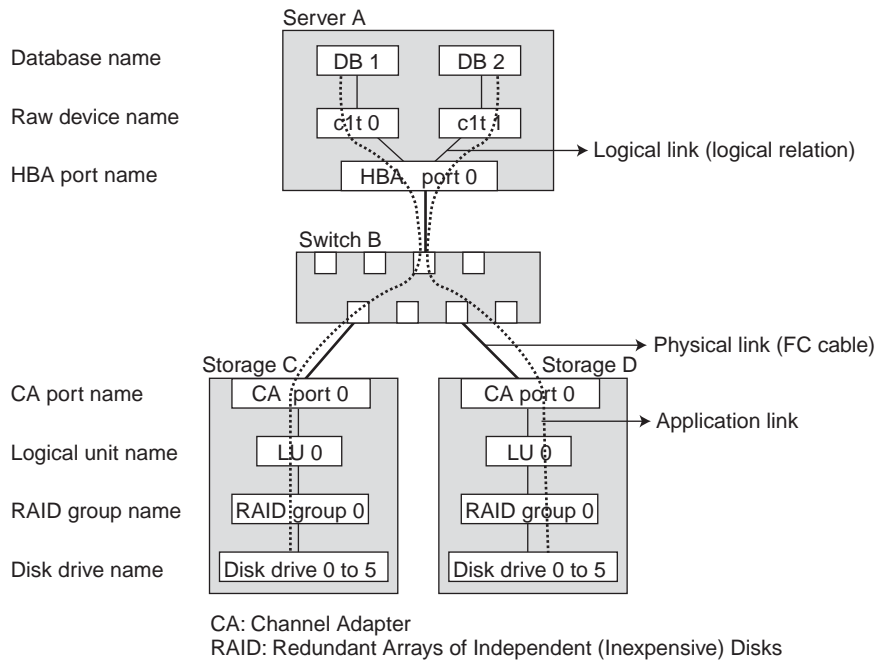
Server A

Database name

DB 1

DB 2

Raw device name

c1t 0

c1t 1

Logical link (logical relation)

HBA port name

HBA port 0

Switch B

Physical link (FC cable)

Storage C

Storage D

CA port name

CA port 0

CA port 0

Application link

Logical unit name

LU 0

LU 0

RAID group name

RAID group 0

RAID group 0

Disk drive name

Disk drive 0 to 5

Disk drive 0 to 5

CA: Channel Adapter
RAID: Redundant Arrays of Independent (Inexpensive) Disks